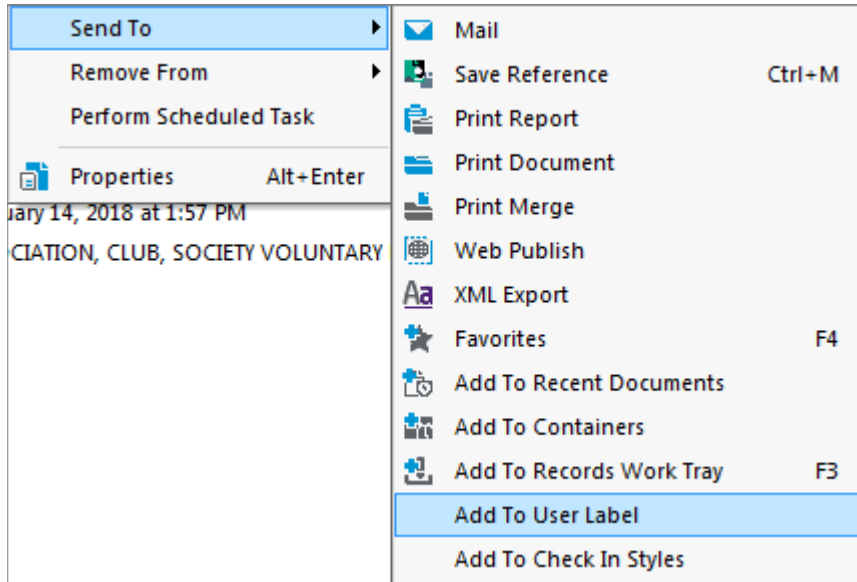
Send To
Remove From
Perform Scheduled Task
Properties Alt+Enter
uary 14, 2018 at 1:57 PM
CIATION, CLUB, SOCIETY VOLUNTARY

Mail
Save Reference Ctrl+M
Print Report
Print Document
Print Merge
Web Publish
XML Export
Favorites F4
Add To Recent Documents
Add To Containers
Add To Records Work Tray F3
Add To User Label
Add To Check In Styles